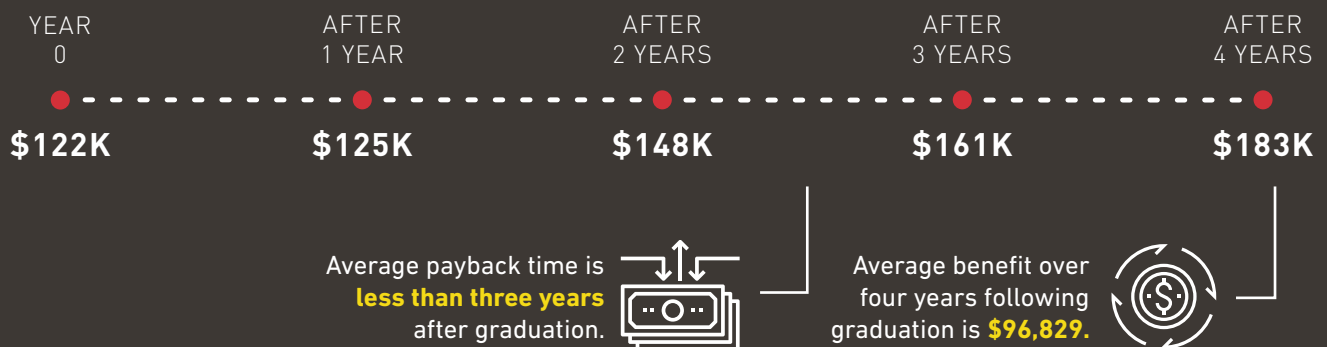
YEAR
0

AFTER
1 YEAR

AFTER
2 YEARS

AFTER
3 YEARS

AFTER
4 YEARS

$122K

$125K

$148K

$161K

$183K

Average payback time is **less than three years** after graduation.

Average benefit over four years following graduation is **$96,829.**